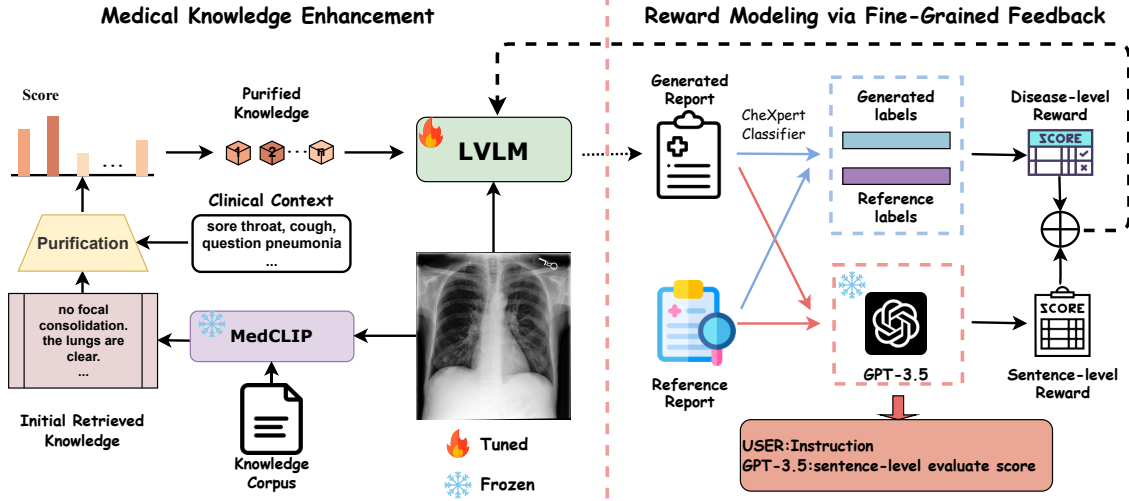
Medical Knowledge Enhancement

Reward Modeling via Fine-Grained Feedback

Score

...

Purified Knowledge

LVLM

Clinical Context

sore throat, cough, question pneumonia ...

Purification

no focal consolidation. the lungs are clear. ...

MedCLIP

Initial Retrieved Knowledge

Knowledge Corpus

Tuned

Frozen

Generated Report

CheXpert Classifier

Generated labels

Reference labels

Disease-level Reward

SCORE

Reference Report

GPT-3.5

SCORE

Sentence-level Reward

USER:Instruction
GPT-3.5:sentence-level evaluate score